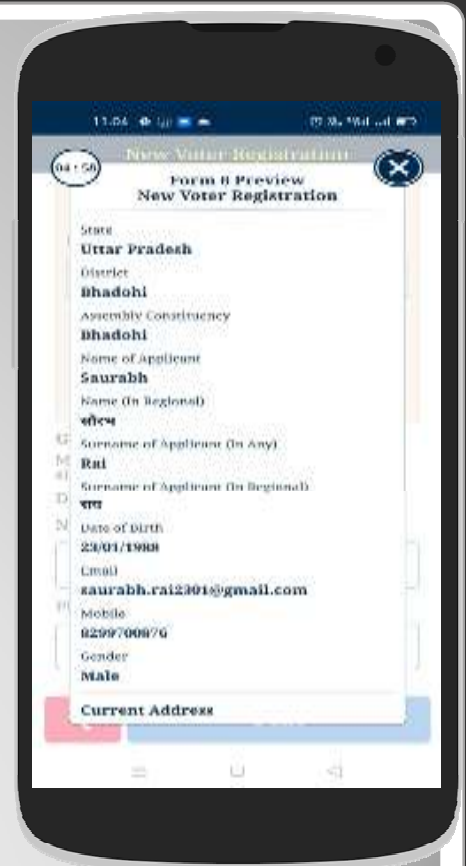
11:04

New Voter Registration

04 : 56

Form 6 Preview
New Voter Registration

State
Uttar Pradesh
District
Bhadohi
Assembly Constituency
Bhadohi
Name of Applicant
Saurabh
Name (In Regional)
सौरभ
Surname of Applicant (In Any)
Rai
Surname of Applicant (In Regional)
राय
Date of Birth
23/01/1988
Email
saurabh.rai2301@gmail.com
Mobile
8299700076
Gender
Male
Current Address